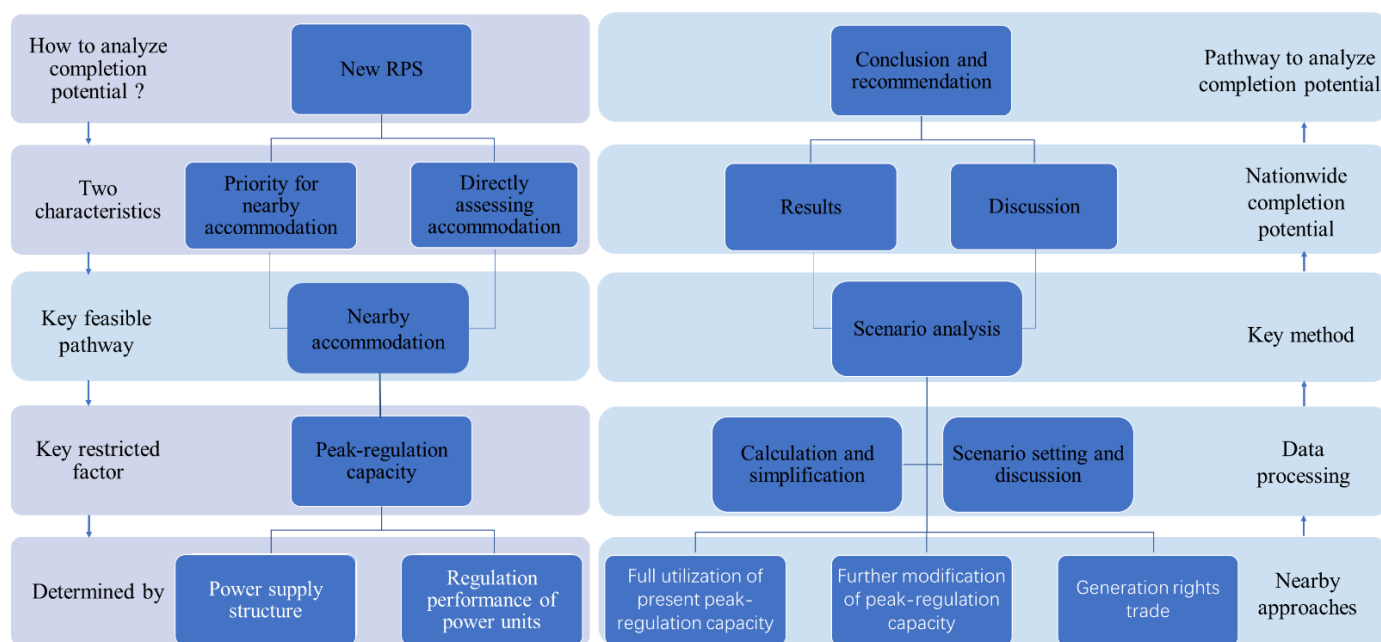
How to analyze completion potential ?

New RPS

Two characteristics

Priority for nearby accommodation

Directly assessing accommodation

Key feasible pathway

Nearby accommodation

Key restricted factor

Peak-regulation capacity

Determined by

Power supply structure

Regulation performance of power units

Conclusion and recommendation

Pathway to analyze completion potential

Results

Discussion

Nationwide completion potential

Scenario analysis

Key method

Calculation and simplification

Scenario setting and discussion

Data processing

Full utilization of present peak-regulation capacity

Further modification of peak-regulation capacity

Generation rights trade

Nearby approaches